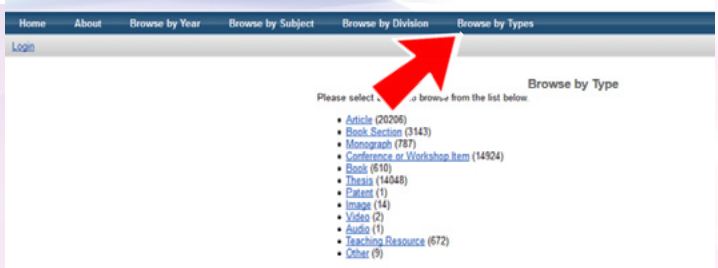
Home About Browse by Year Browse by Subject Browse by Division Browse by Types

Login

Browse by Type

Please select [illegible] to browse from the list below:

- Article (20206)
- Book Section (3143)
- Monograph (787)
- Conference or Workshop Item (14924)
- Book (610)
- Thesis (14048)
- Patent (1)
- Image (14)
- Video (2)
- Audio (1)
- Teaching Resource (672)
- Other (9)